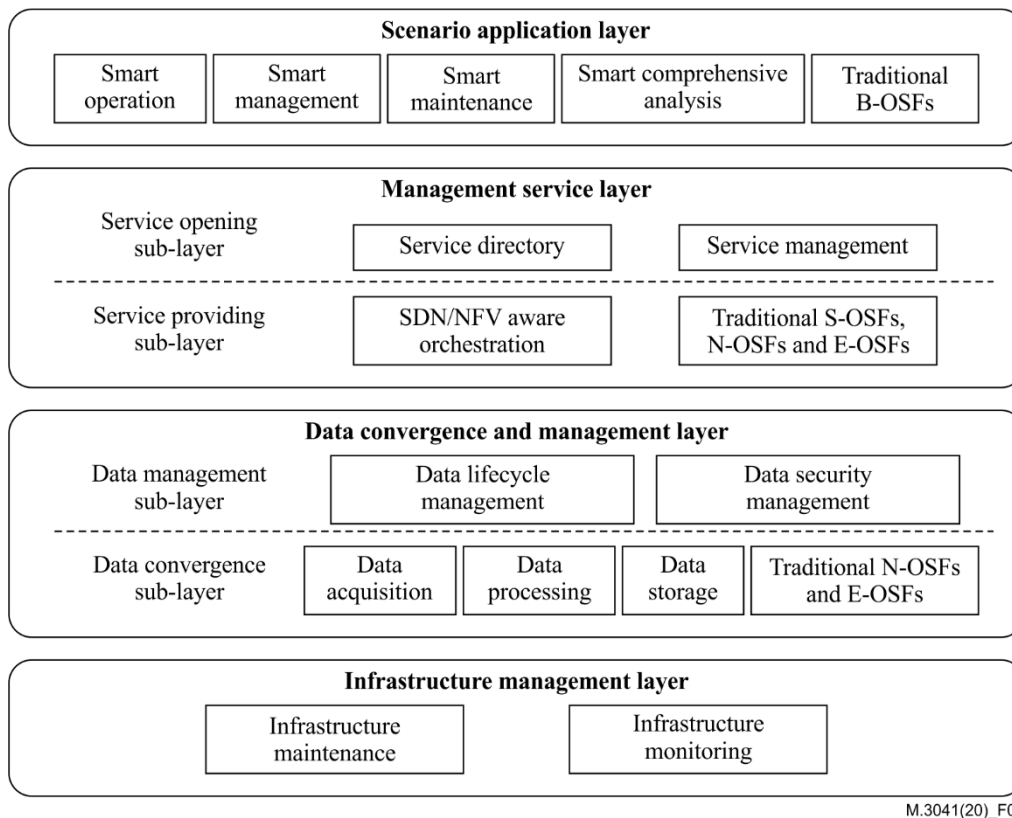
**Scenario application layer**

Smart operation

Smart management

Smart maintenance

Smart comprehensive analysis

Traditional B-OSFs

**Management service layer**

Service opening sub-layer

Service directory

Service management

Service providing sub-layer

SDN/NFV aware orchestration

Traditional S-OSFs, N-OSFs and E-OSFs

**Data convergence and management layer**

Data management sub-layer

Data lifecycle management

Data security management

Data convergence sub-layer

Data acquisition

Data processing

Data storage

Traditional N-OSFs and E-OSFs

**Infrastructure management layer**

Infrastructure maintenance

Infrastructure monitoring

M.3041(20)_F0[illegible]